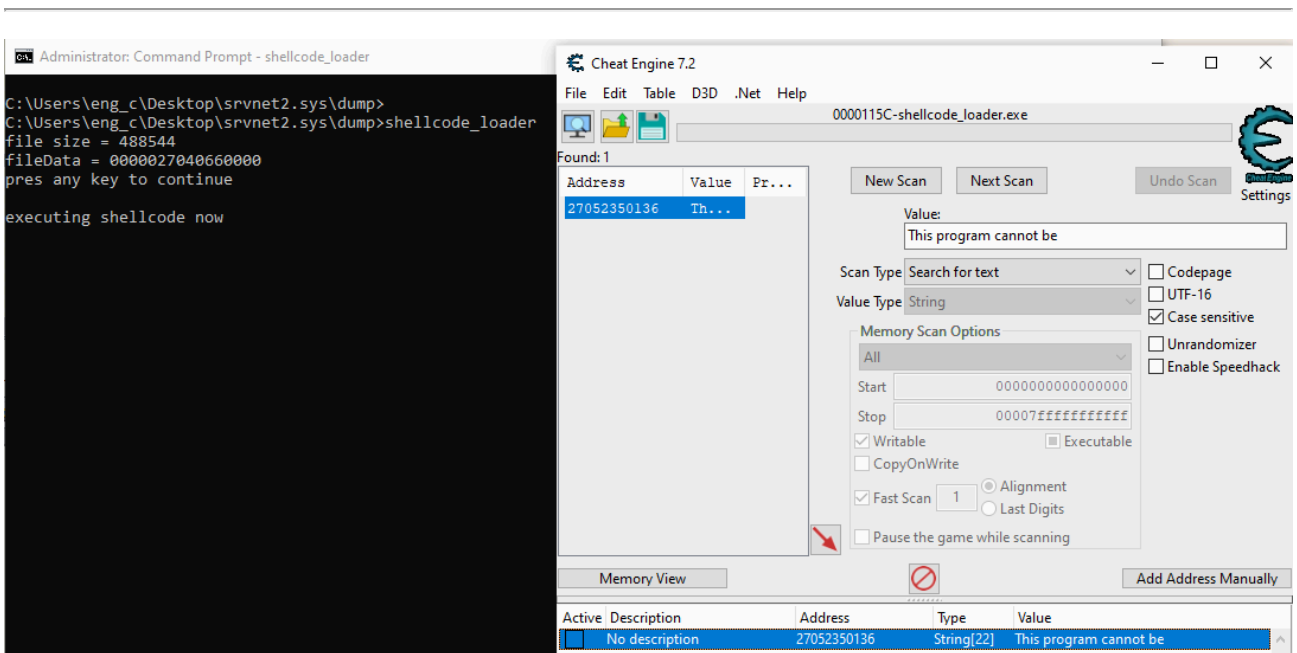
Administrator: Command Prompt - shellcode_loader

C:\Users\eng_c\Desktop\srvnet2.sys\dump>
C:\Users\eng_c\Desktop\srvnet2.sys\dump>shellcode_loader
file size = 488544
fileData = 0000027040660000
pres any key to continue

executing shellcode now

Cheat Engine 7.2

File Edit Table D3D .Net Help

0000115C-shellcode_loader.exe

Found: 1

| Address | Value | Pr... |
|---|---|---|
| 27052350136 | Th... | |

New Scan
Next Scan
Undo Scan
Settings

Value:
This program cannot be

Scan Type Search for text
Value Type String

Codepage
UTF-16
Case sensitive
Unrandomizer
Enable Speedhack

Memory Scan Options
All
Start 0000000000000000
Stop 00007fffffffffff
Writable
Executable
CopyOnWrite
Fast Scan 1
Alignment
Last Digits
Pause the game while scanning

Memory View
Add Address Manually

| Active | Description | Address | Type | Value |
|---|---|---|---|---|
| | No description | 27052350136 | String[22] | This program cannot be |